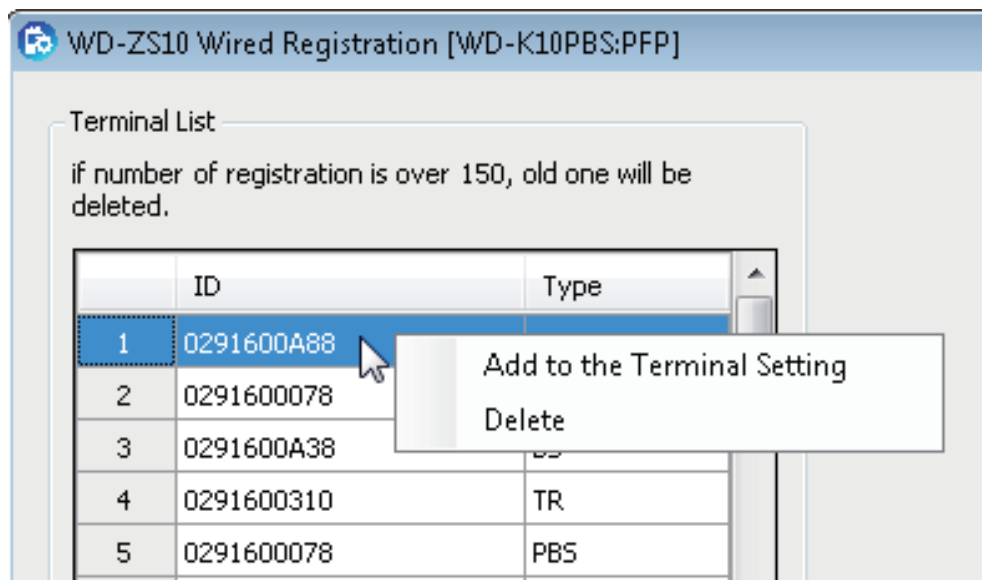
WD-ZS10 Wired Registration [WD-K10PBS:PFP]

Terminal List

if number of registration is over 150, old one will be deleted.

|   | ID | Type |
|---|---|---|
| 1 | 0291600A88 | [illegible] |
| 2 | 0291600078 | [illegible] |
| 3 | 0291600A38 | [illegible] |
| 4 | 0291600310 | TR |
| 5 | 0291600078 | PBS |

Add to the Terminal Setting
Delete